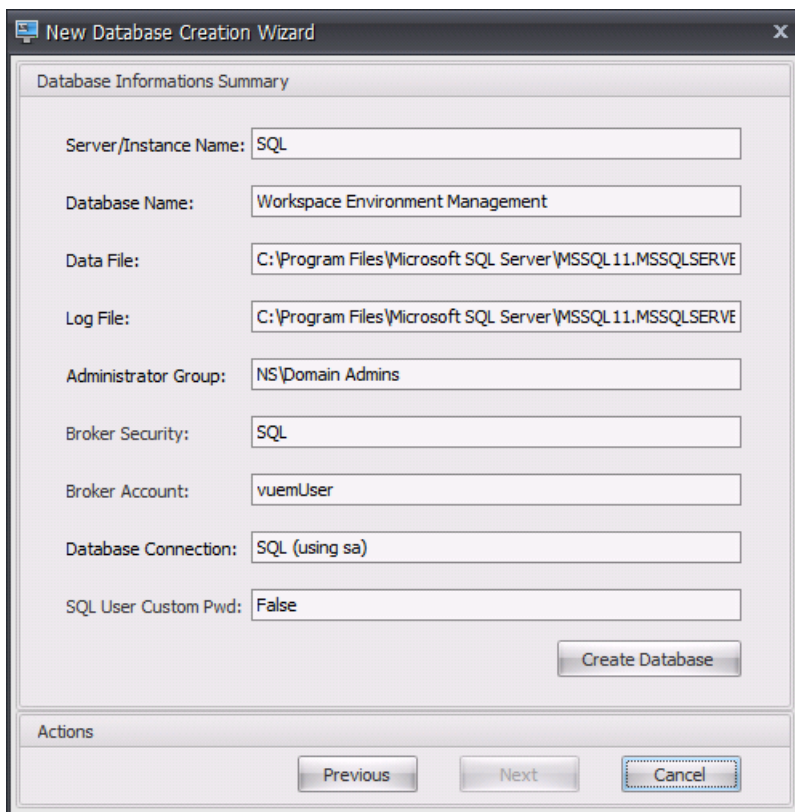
New Database Creation Wizard

Database Informations Summary

Server/Instance Name: SQL

Database Name: Workspace Environment Management

Data File: C:\Program Files\Microsoft SQL Server\MSSQL11.MSSQLSERVE

Log File: C:\Program Files\Microsoft SQL Server\MSSQL11.MSSQLSERVE

Administrator Group: NS\Domain Admins

Broker Security: SQL

Broker Account: vuemUser

Database Connection: SQL (using sa)

SQL User Custom Pwd: False

Create Database

Actions

Previous

Next

Cancel